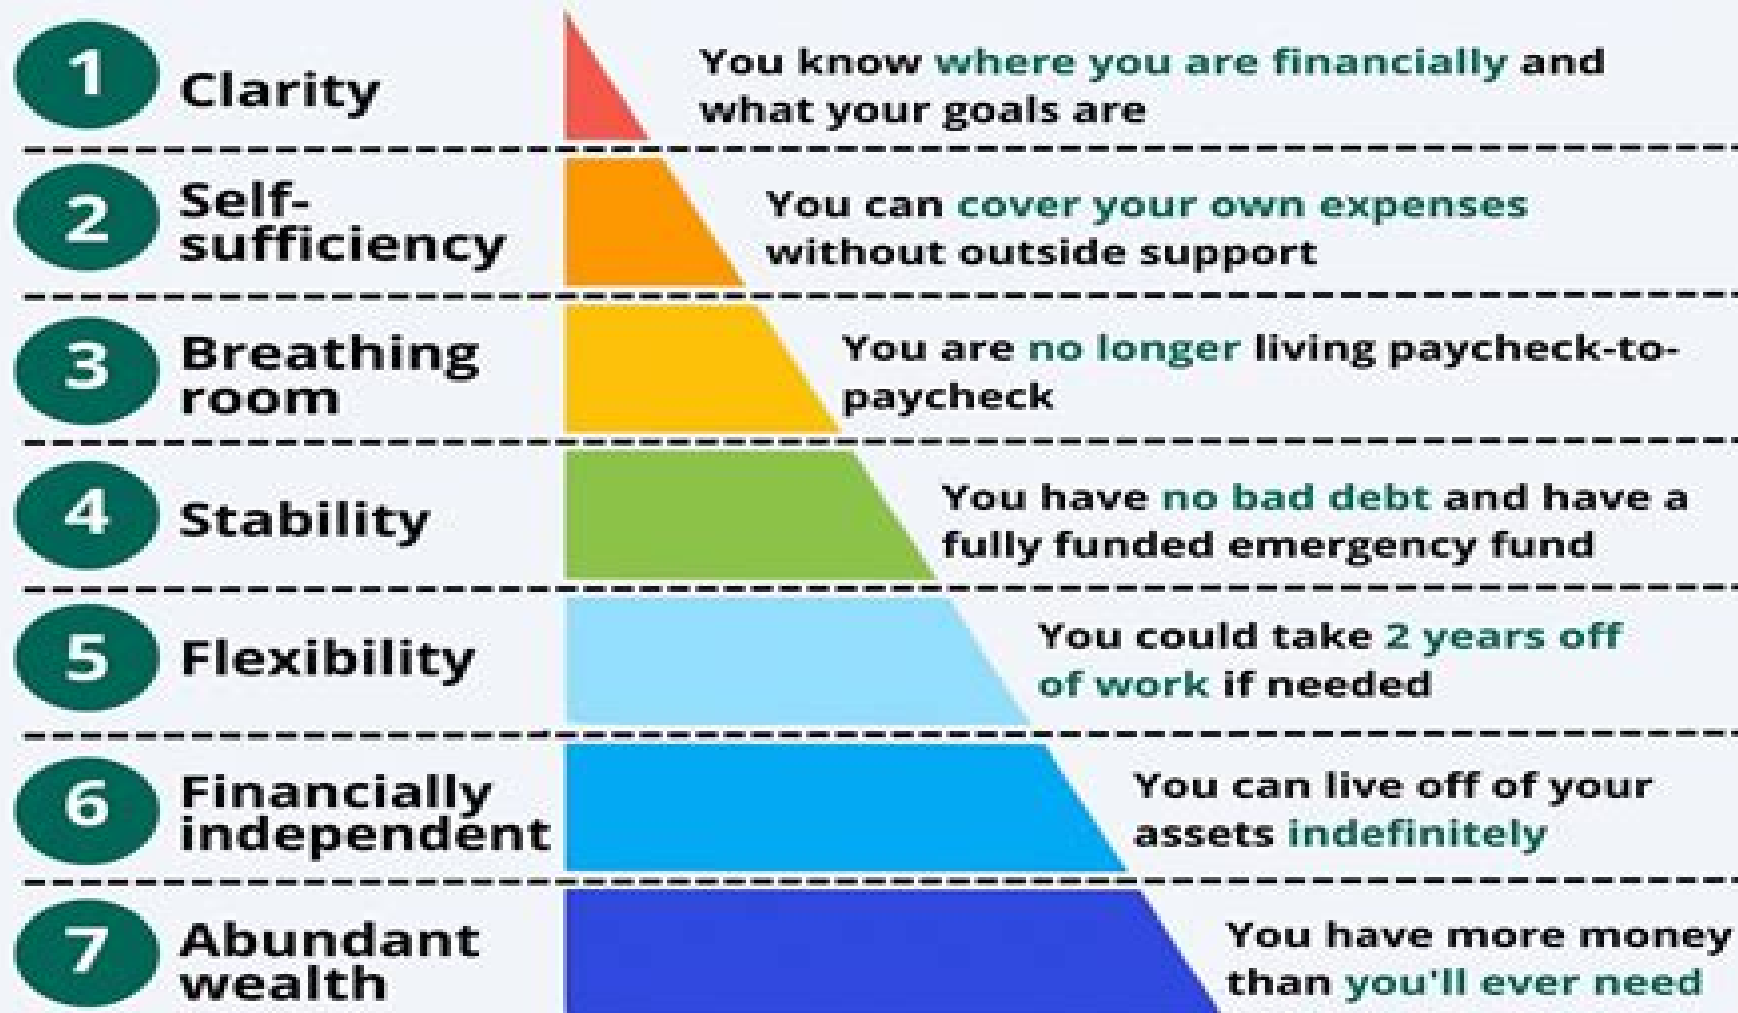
1 Clarity
You know where you are financially and what your goals are

2 Self-sufficiency
You can cover your own expenses without outside support

3 Breathing room
You are no longer living paycheck-to-paycheck

4 Stability
You have no bad debt and have a fully funded emergency fund

5 Flexibility
You could take 2 years off of work if needed

6 Financially independent
You can live off of your assets indefinitely

7 Abundant wealth
You have more money than you'll ever need